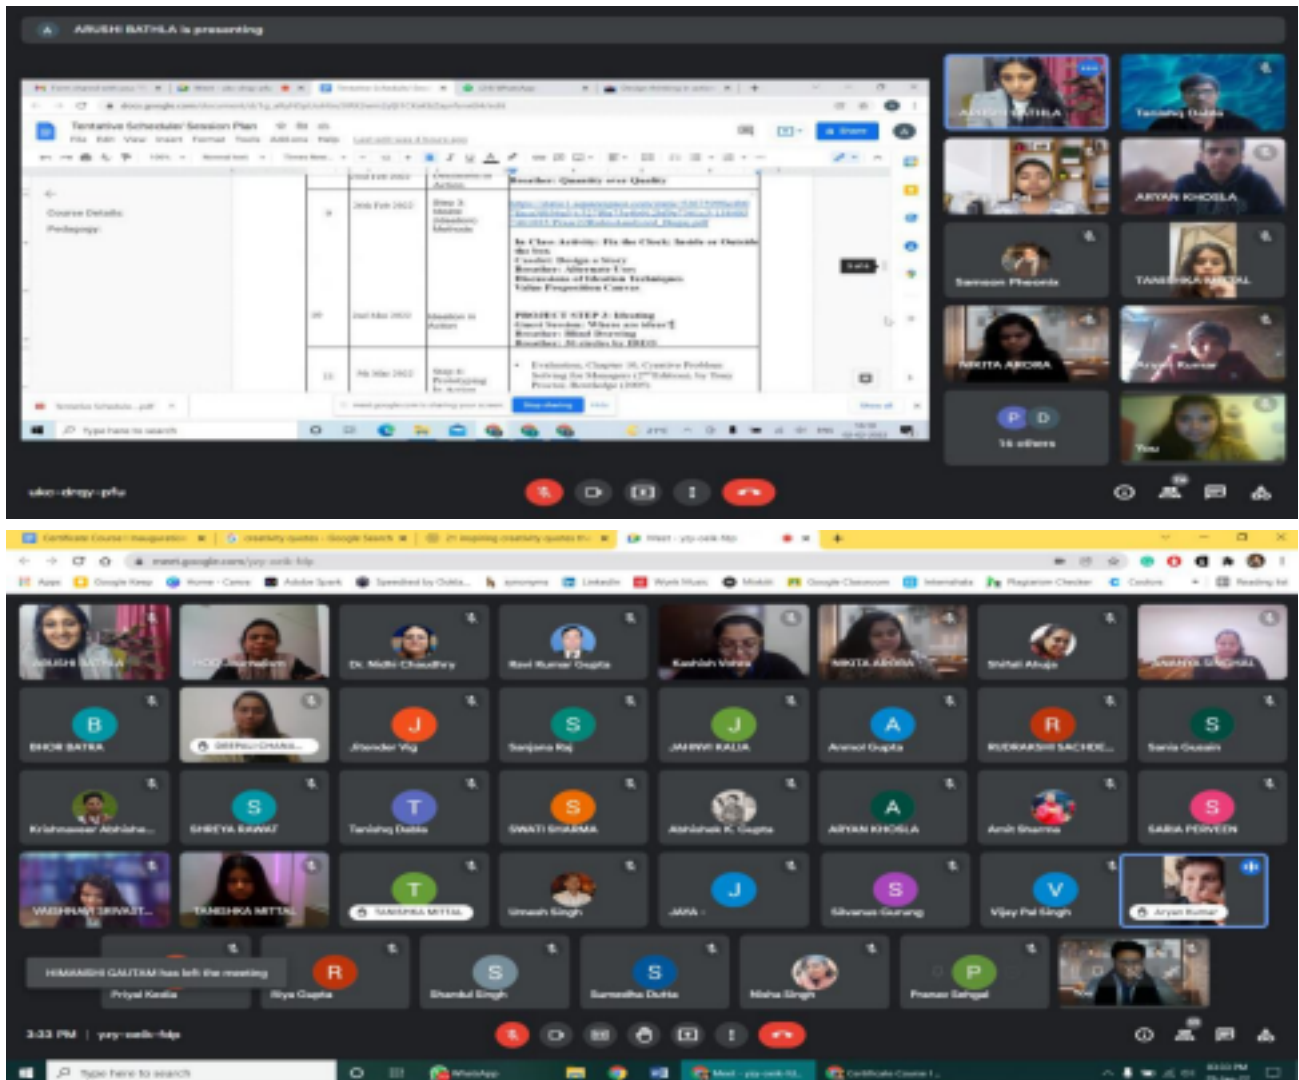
ARUSHI BATHLA is presenting

Tentative Schedule/ Session Plan

File Edit View Insert Format Tools Add-ons Help

Course Details
Pedagogy

Breather: Quantity over Quality

In Class Activity: Fix the Clock; Inside or Outside the box

PROJECT STEP 2: Ideating

Type here to search

ARUSHI BATHLA
Tanishq Dabla
ARYAN KHOSLA
Sameer Pherani
TANISHKA MITTAL
NIKITA ARORA
Aryan Kumar
16 others
You

uko-drqy-pfu

meet.google.com/yry-ceik-fdp

Apps Google Keep Home - Canva Adobe Spark Speeded by Dukta... synonyms LinkedIn Work Music Mobile Google Classroom Internshala Plagiarism Checker Coolors Reading list

ARUSHI BATHLA
Dr. Nidhi Chaudhry
Ravi Kumar Gupta
Kashish Verma
NIKITA ARORA
Shifali Ahuja
SANANYA SINGHAL
BHOR BATRA
SHEFALI CHAWLA
Jitender Vig
Sanjana Raj
JAHNVI KALIA
Anmol Gupta
RUDRAKSHI SACHDE...
Sania Gusain
Krishnaveer Abhishe...
SHREYA RAWAT
Tanishq Dabla
SWATI SHARMA
Abhishek K Gupta
ARYAN KHOSLA
Amit Sharma
SABIA PERVEEN
VAISHNAVI SRIVAST...
TANISHKA MITTAL
TANISHKA MITTAL
Umesh Singh
JAYA
Silvanus Gurung
Vijay Pal Singh
Aryan Kumar
HIMANSHI GAUTAM has left the meeting
Priyal Kedia
Riya Gupta
Shambul Singh
Surendra Dutta
Nisha Singh
Pranav Sehgal

3:33 PM | yry-ceik-fdp

Type here to search
WhatsApp
Meet - yry-ceik-fd...
Certificate Course I...